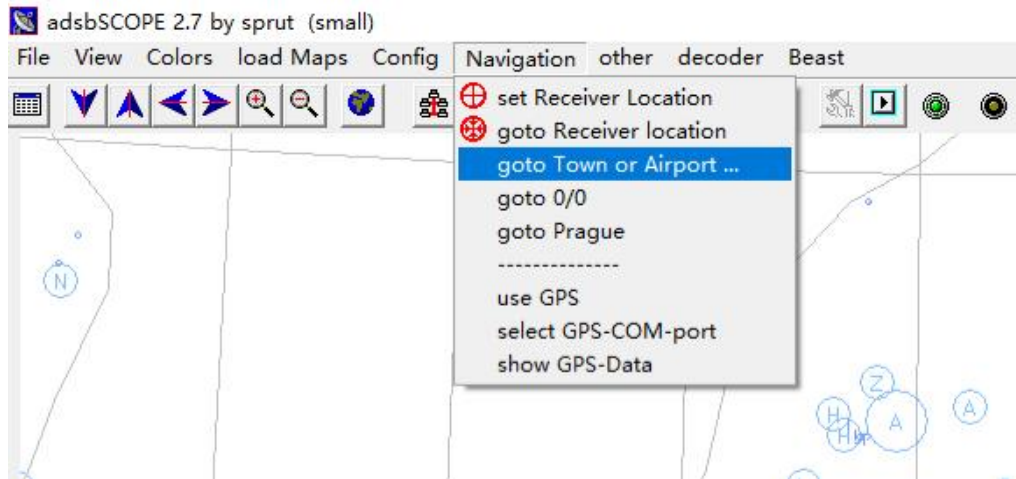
adsbSCOPE 2.7 by sprut (small)

File View Colors load Maps Config Navigation other decoder Beast

set Receiver Location
goto Receiver location
goto Town or Airport ...
goto 0/0
goto Prague
--------------
use GPS
select GPS-COM-port
show GPS-Data

N

Z
H
A
A
H